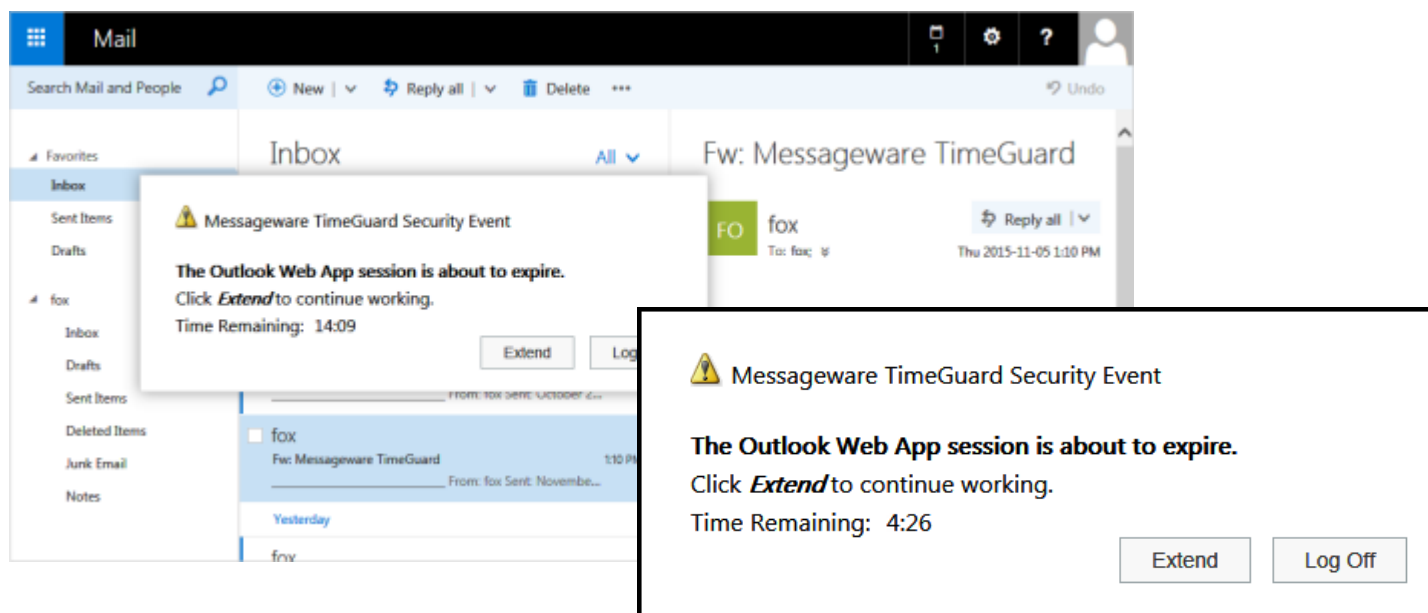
Mail

1

?

Search Mail and People

New | Reply all | Delete •••

Undo

Favorites
Inbox
Sent Items
Drafts

fox
Inbox
Drafts
Sent Items
Deleted Items
Junk Email
Notes

Inbox

All

Messageware TimeGuard Security Event

The Outlook Web App session is about to expire.
Click *Extend* to continue working.
Time Remaining: 14:09

Extend

Log

From: fox Sent: October 2...

fox
Fw: Messageware TimeGuard
1:10 PM
From: fox Sent: Novembe...

Yesterday

fox

Fw: Messageware TimeGuard

FO

fox
To: fox;

Reply all |

Thu 2015-11-05 1:10 PM

Messageware TimeGuard Security Event

The Outlook Web App session is about to expire.
Click *Extend* to continue working.
Time Remaining: 4:26

Extend

Log Off